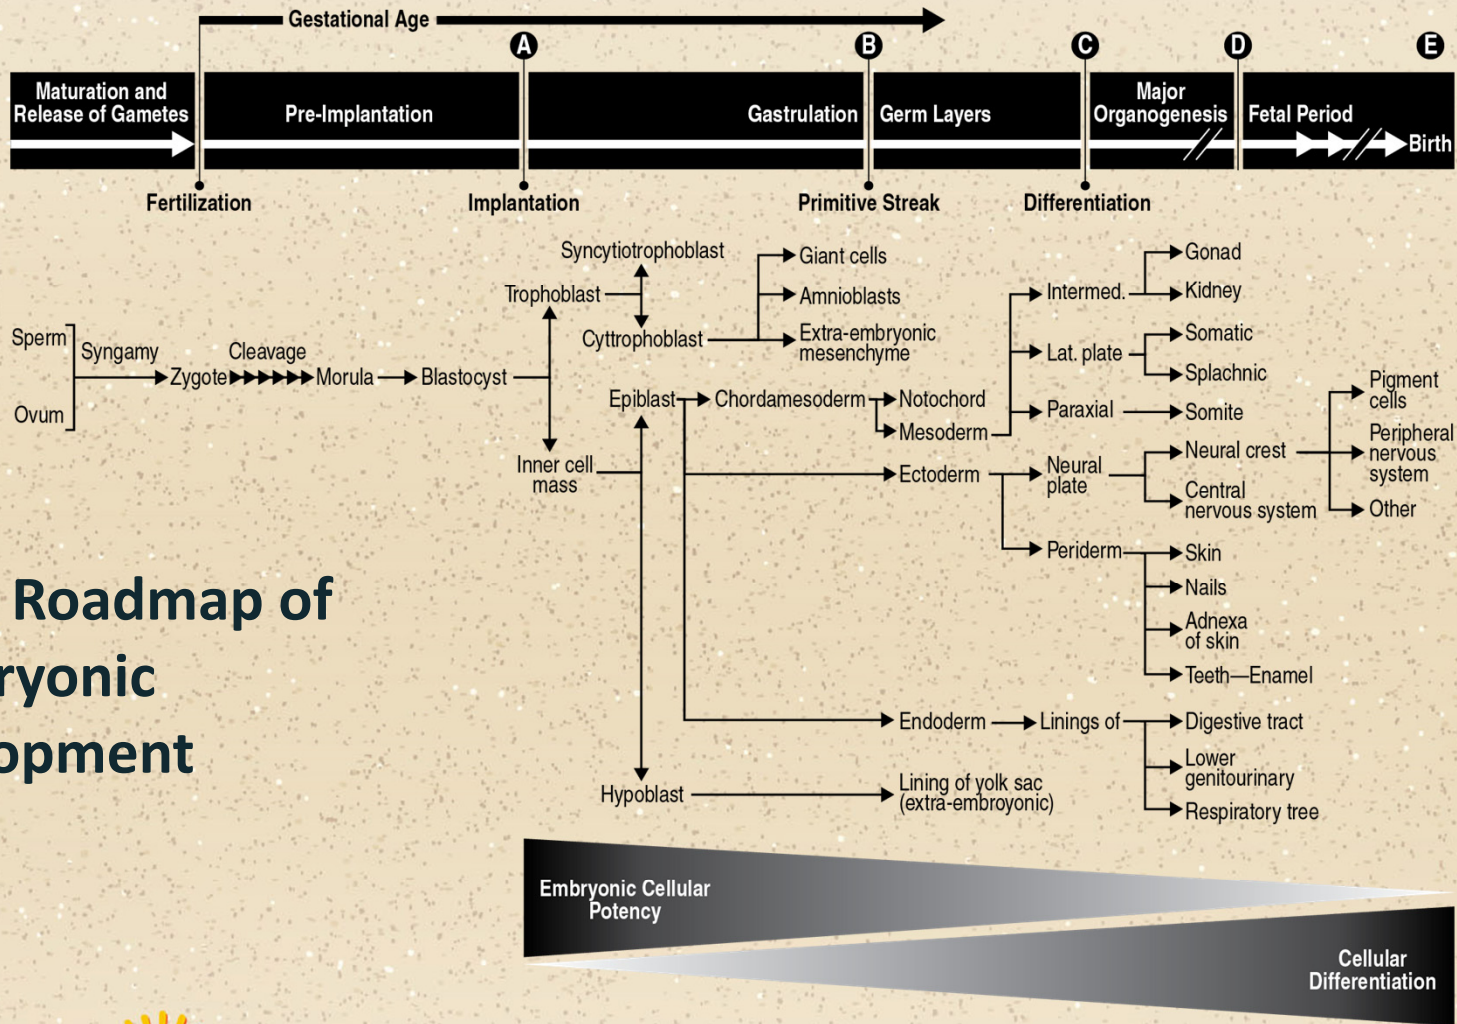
Gestational Age

A B C D E

Maturation and Release of Gametes | Pre-Implantation | Gastrulation | Germ Layers | Major Organogenesis | Fetal Period | Birth

Fertilization   Implantation   Primitive Streak   Differentiation

Sperm
Ovum
Syngamy
Zygote
Cleavage
Morula
Blastocyst
Trophoblast
Syncytiotrophoblast
Cyttrophoblast
Giant cells
Amnioblasts
Extra-embryonic mesenchyme
Inner cell mass
Epiblast
Chordamesoderm
Notochord
Mesoderm
Intermed.
Gonad
Kidney
Lat. plate
Somatic
Splachnic
Paraxial
Somite
Ectoderm
Neural plate
Neural crest
Central nervous system
Pigment cells
Peripheral nervous system
Other
Periderm
Skin
Nails
Adnexa of skin
Teeth—Enamel
Endoderm
Linings of
Digestive tract
Lower genitourinary
Respiratory tree
Hypoblast
Lining of yolk sac (extra-embroyonic)

Embryonic Cellular Potency
Cellular Differentiation

Roadmap of
ryonic
opment